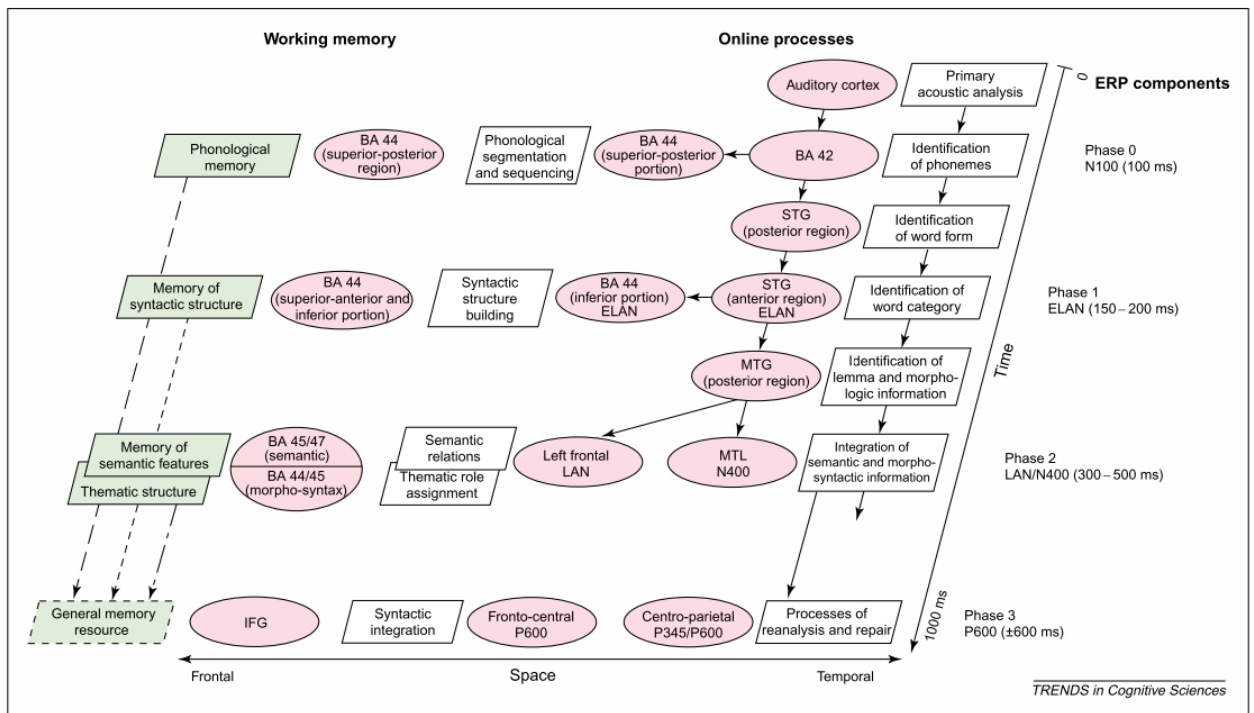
Working memory

Online processes

0

ERP components

Auditory cortex

Primary acoustic analysis

Phonological memory

BA 44 (superior-posterior region)

Phonological segmentation and sequencing

BA 44 (superior-posterior portion)

BA 42

Identification of phonemes

Phase 0
N100 (100 ms)

STG (posterior region)

Identification of word form

Memory of syntactic structure

BA 44 (superior-anterior and inferior portion)

Syntactic structure building

BA 44 (inferior portion) ELAN

STG (anterior region) ELAN

Identification of word category

Phase 1
ELAN (150 – 200 ms)

MTG (posterior region)

Identification of lemma and morphologic information

Time

Memory of semantic features

Thematic structure

BA 45/47 (semantic)

BA 44/45 (morpho-syntax)

Semantic relations

Thematic role assignment

Left frontal LAN

MTL N400

Integration of semantic and morphosyntactic information

Phase 2
LAN/N400 (300 – 500 ms)

General memory resource

IFG

Syntactic integration

Fronto-central P600

Centro-parietal P345/P600

Processes of reanalysis and repair

1000 ms

Phase 3
P600 (±600 ms)

Frontal

Space

Temporal

TRENDS in Cognitive Sciences